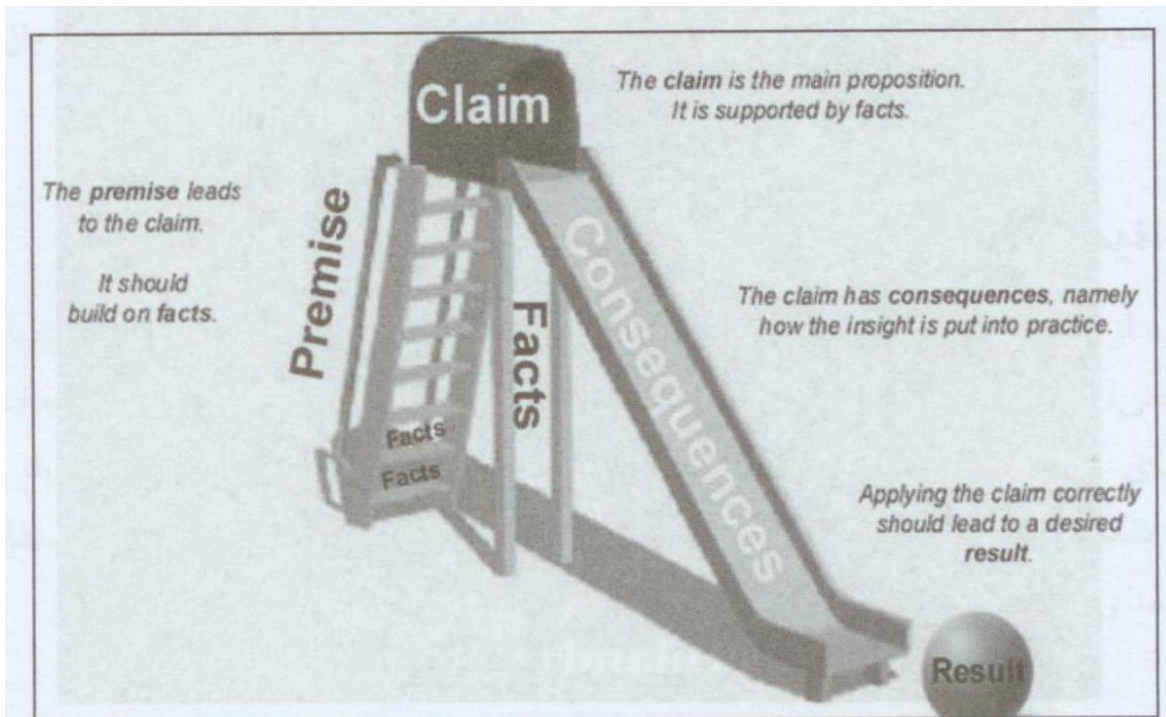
Claim

The claim is the main proposition. It is supported by facts.

The premise leads to the claim.

It should build on facts.

Premise

Facts

Consequences

The claim has consequences, namely how the insight is put into practice.

Facts

Facts

Applying the claim correctly should lead to a desired result.

Result